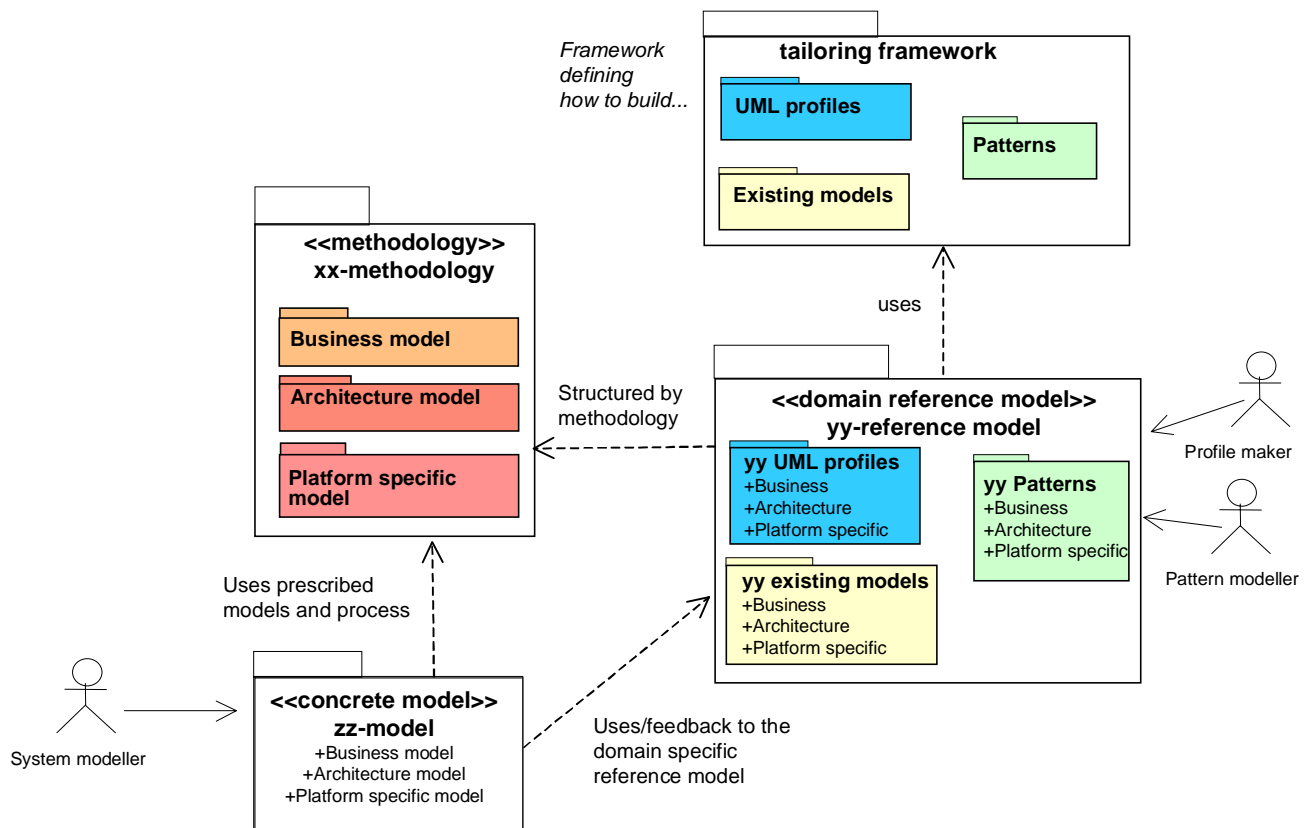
Framework defining how to build...

tailoring framework

UML profiles

Patterns

Existing models

<<methodology>>
xx-methodology

Business model

Architecture model

Platform specific model

uses

Structured by methodology

<<domain reference model>>
yy-reference model

yy UML profiles
+Business
+Architecture
+Platform specific

yy Patterns
+Business
+Architecture
+Platform specific

yy existing models
+Business
+Architecture
+Platform specific

Profile maker

Pattern modeller

Uses prescribed models and process

System modeller

<<concrete model>>
zz-model
+Business model
+Architecture model
+Platform specific model

Uses/feedback to the domain specific reference model